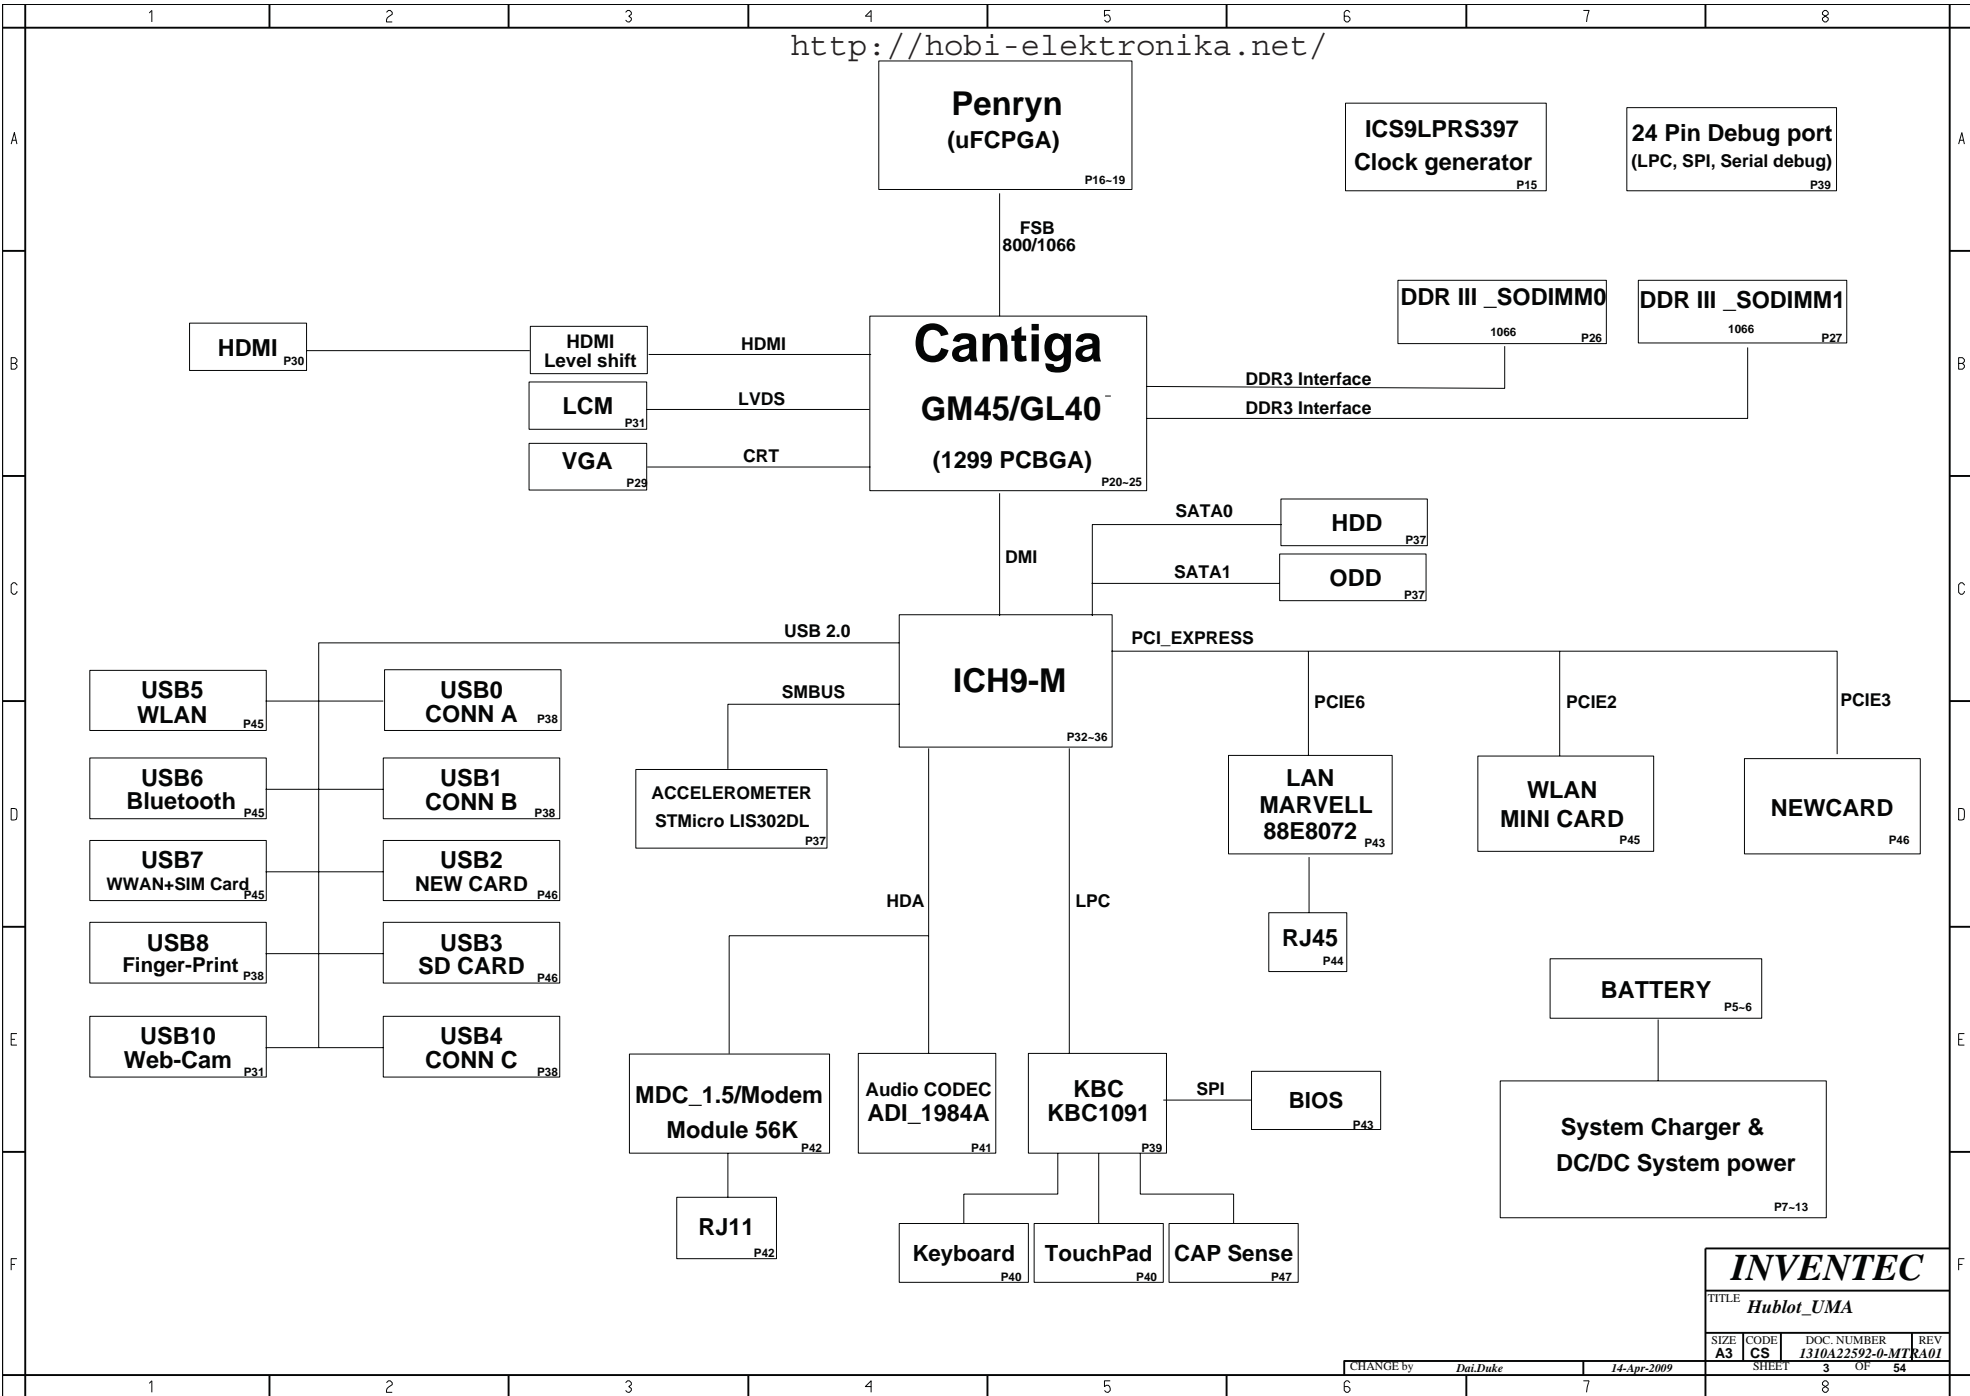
1 2 3 4 5 6 7 8

http://hobi-elektronika.net/

A

Penryn
(uFCPGA)
P16~19

ICS9LPRS397
Clock generator
P15

24 Pin Debug port
(LPC, SPI, Serial debug)
P39

FSB
800/1066

B

DDR III _SODIMM0
1066 P26

DDR III _SODIMM1
1066 P27

HDMI P30

HDMI
Level shift

HDMI

Cantiga
GM45/GL40
(1299 PCBGA)
P20~25

LCM P31

LVDS

VGA P29

CRT

DDR3 Interface
DDR3 Interface

C

SATA0
HDD P37

SATA1
ODD P37

DMI

USB 2.0

ICH9-M
P32~36

PCI_EXPRESS

USB5
WLAN P45

USB0
CONN A P38

SMBUS

PCIE6
PCIE2
PCIE3

D

USB6
Bluetooth P45

USB1
CONN B P38

ACCELEROMETER
STMicro LIS302DL
P37

LAN
MARVELL
88E8072 P43

WLAN
MINI CARD
P45

NEWCARD
P46

USB7
WWAN+SIM Card P45

USB2
NEW CARD P46

HDA

LPC

USB8
Finger-Print P38

USB3
SD CARD P46

RJ45
P44

BATTERY P5~6

E

USB10
Web-Cam P31

USB4
CONN C P38

MDC_1.5/Modem
Module 56K P42

Audio CODEC
ADI_1984A
P41

KBC
KBC1091
P39

SPI

BIOS
P43

System Charger &
DC/DC System power
P7~13

RJ11
P42

F

Keyboard P40

TouchPad P40

CAP Sense P47

INVENTEC
TITLE Hublot_UMA
SIZE A3 CODE CS DOC. NUMBER 1310A22592-0-MTR REV A01
CHANGE by Dai.Duke 14-Apr-2009 SHEET 3 OF 54